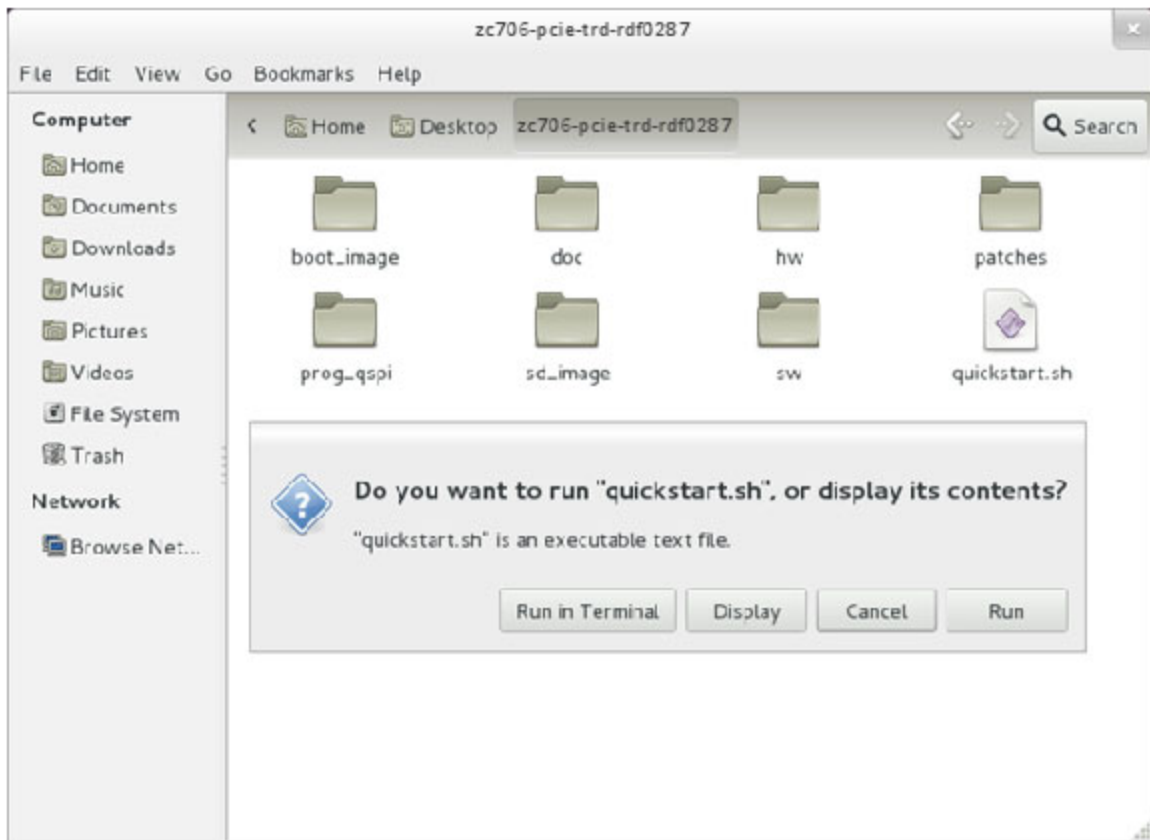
zc706-pcie-trd-rdf0287

File Edit View Go Bookmarks Help

Computer
Home
Documents
Downloads
Music
Pictures
Videos
File System
Trash
Network
Browse Net...

Home Desktop zc706-pcie-trd-rdf0287

Search

boot_image
doc
hw
patches
prog_qspi
sd_image
sw
quickstart.sh

Do you want to run "quickstart.sh", or display its contents?

"quickstart.sh" is an executable text file.

Run in Terminal
Display
Cancel
Run